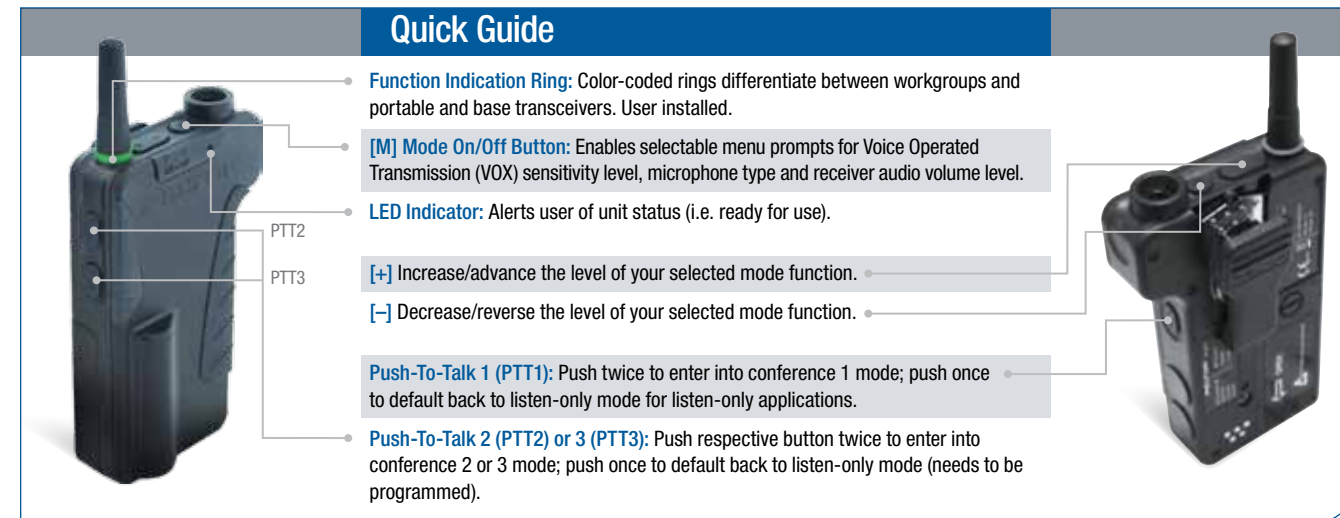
Quick Guide

PTT2

PTT3

Function Indication Ring: Color-coded rings differentiate between workgroups and portable and base transceivers. User installed.

[M] Mode On/Off Button: Enables selectable menu prompts for Voice Operated Transmission (VOX) sensitivity level, microphone type and receiver audio volume level.

LED Indicator: Alerts user of unit status (i.e. ready for use).

[+] Increase/advance the level of your selected mode function.

[–] Decrease/reverse the level of your selected mode function.

Push-To-Talk 1 (PTT1): Push twice to enter into conference 1 mode; push once to default back to listen-only mode for listen-only applications.

Push-To-Talk 2 (PTT2) or 3 (PTT3): Push respective button twice to enter into conference 2 or 3 mode; push once to default back to listen-only mode (needs to be programmed).